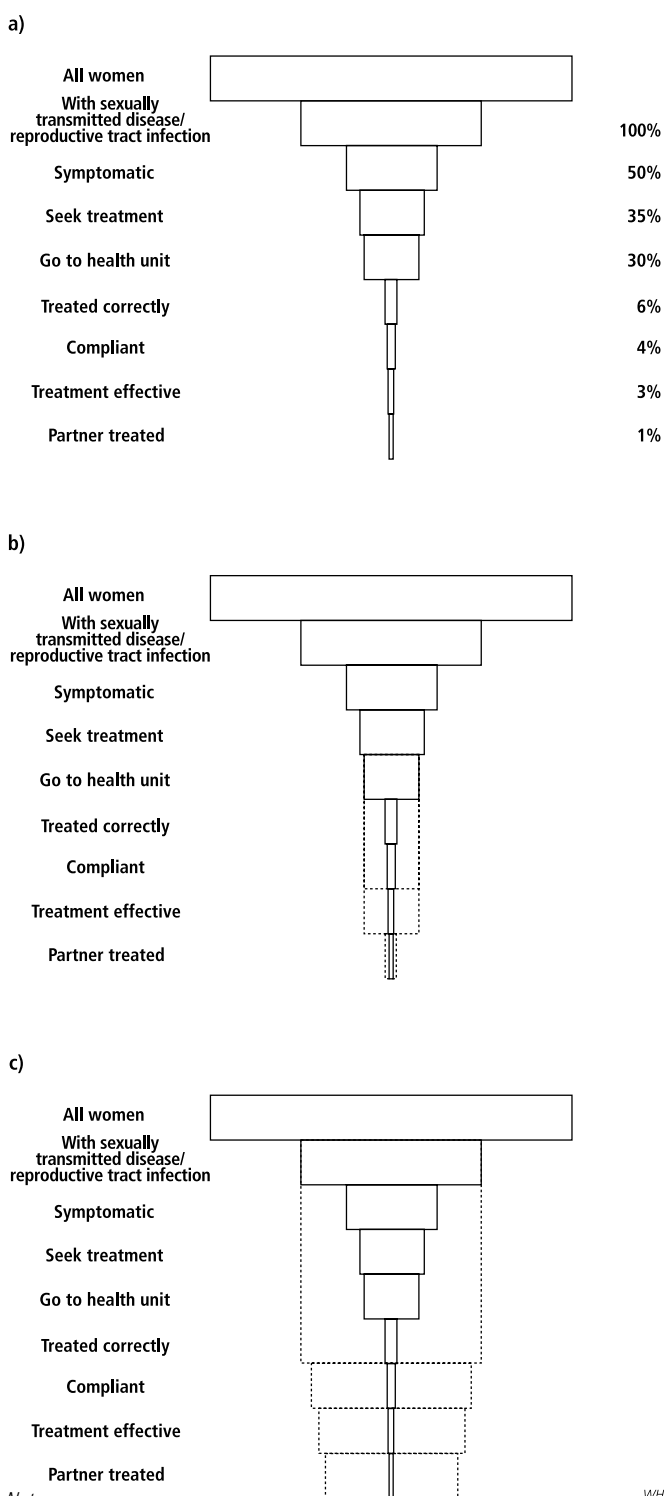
a)

All women
With sexually transmitted disease/ reproductive tract infection 100%
Symptomatic 50%
Seek treatment 35%
Go to health unit 30%
Treated correctly 6%
Compliant 4%
Treatment effective 3%
Partner treated 1%

b)

All women
With sexually transmitted disease/ reproductive tract infection
Symptomatic
Seek treatment
Go to health unit
Treated correctly
Compliant
Treatment effective
Partner treated

c)

All women
With sexually transmitted disease/ reproductive tract infection
Symptomatic
Seek treatment
Go to health unit
Treated correctly
Compliant
Treatment effective
Partner treated

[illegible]

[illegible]